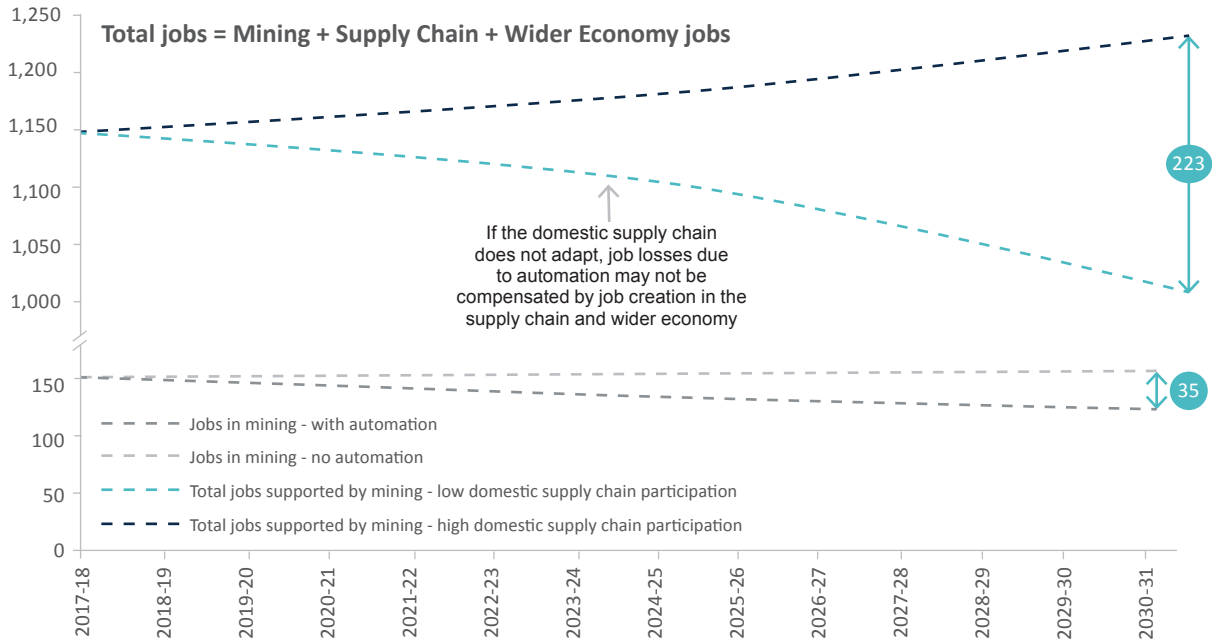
Total jobs = Mining + Supply Chain + Wider Economy jobs

1,250
1,200
1,150
1,100
1,050
1,000

223

If the domestic supply chain does not adapt, job losses due to automation may not be compensated by job creation in the supply chain and wider economy

150
100
50
0

35

Jobs in mining - with automation
Jobs in mining - no automation
Total jobs supported by mining - low domestic supply chain participation
Total jobs supported by mining - high domestic supply chain participation

2017-18
2018-19
2019-20
2020-21
2021-22
2022-23
2023-24
2024-25
2025-26
2026-27
2027-28
2028-29
2029-30
2030-31